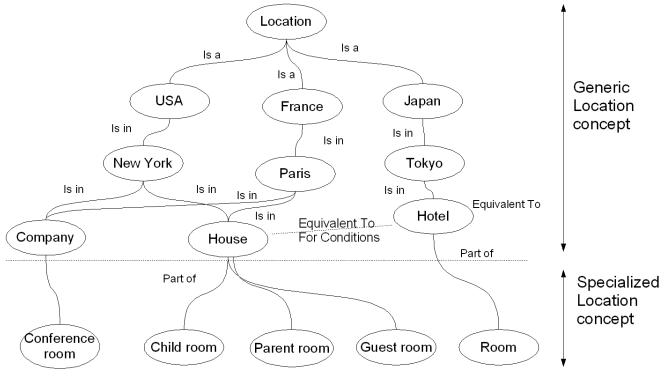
Location

Is a

Is a

Is a

USA

France

Japan

Generic Location concept

Is in

Is in

Is in

New York

Paris

Tokyo

Is in

Is in

Is in

Is in

Is in

Equivalent To

Hotel

Company

House

Equivalent To For Conditions

Part of

Part of

Specialized Location concept

Conference room

Child room

Parent room

Guest room

Room